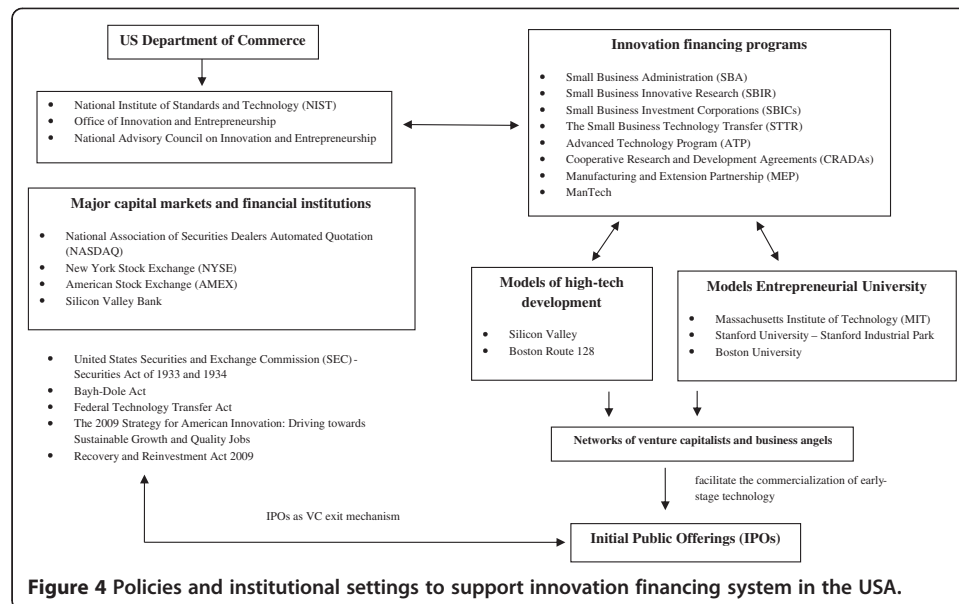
US Department of Commerce

- National Institute of Standards and Technology (NIST)
- Office of Innovation and Entrepreneurship
- National Advisory Council on Innovation and Entrepreneurship

Innovation financing programs

- Small Business Administration (SBA)
- Small Business Innovative Research (SBIR)
- Small Business Investment Corporations (SBICs)
- The Small Business Technology Transfer (STTR)
- Advanced Technology Program (ATP)
- Cooperative Research and Development Agreements (CRADAs)
- Manufacturing and Extension Partnership (MEP)
- ManTech

Major capital markets and financial institutions

- National Association of Securities Dealers Automated Quotation (NASDAQ)
- New York Stock Exchange (NYSE)
- American Stock Exchange (AMEX)
- Silicon Valley Bank

Models of high-tech development

- Silicon Valley
- Boston Route 128

Models Entrepreneurial University

- Massachusetts Institute of Technology (MIT)
- Stanford University – Stanford Industrial Park
- Boston University

- United States Securities and Exchange Commission (SEC) - Securities Act of 1933 and 1934
- Bayh-Dole Act
- Federal Technology Transfer Act
- The 2009 Strategy for American Innovation: Driving towards Sustainable Growth and Quality Jobs
- Recovery and Reinvestment Act 2009

Networks of venture capitalists and business angels

facilitate the commercialization of early-stage technology

IPOs as VC exit mechanism

Initial Public Offerings (IPOs)

Figure 4 Policies and institutional settings to support innovation financing system in the USA.